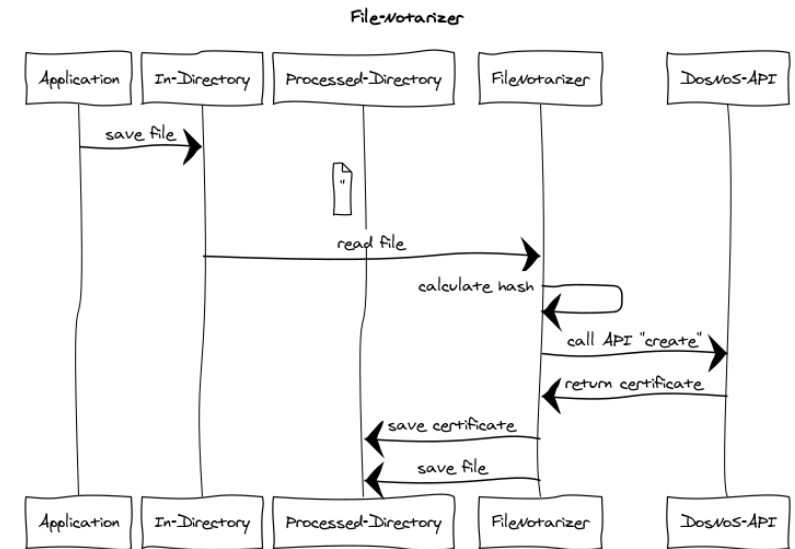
File-Notarizer

Application
In-Directory
Processed-Directory
FileNotarizer
DosNoS-API

save file

read file

calculate hash

call API "create"

return certificate

save certificate

save file

Application
In-Directory
Processed-Directory
FileNotarizer
DosNoS-API